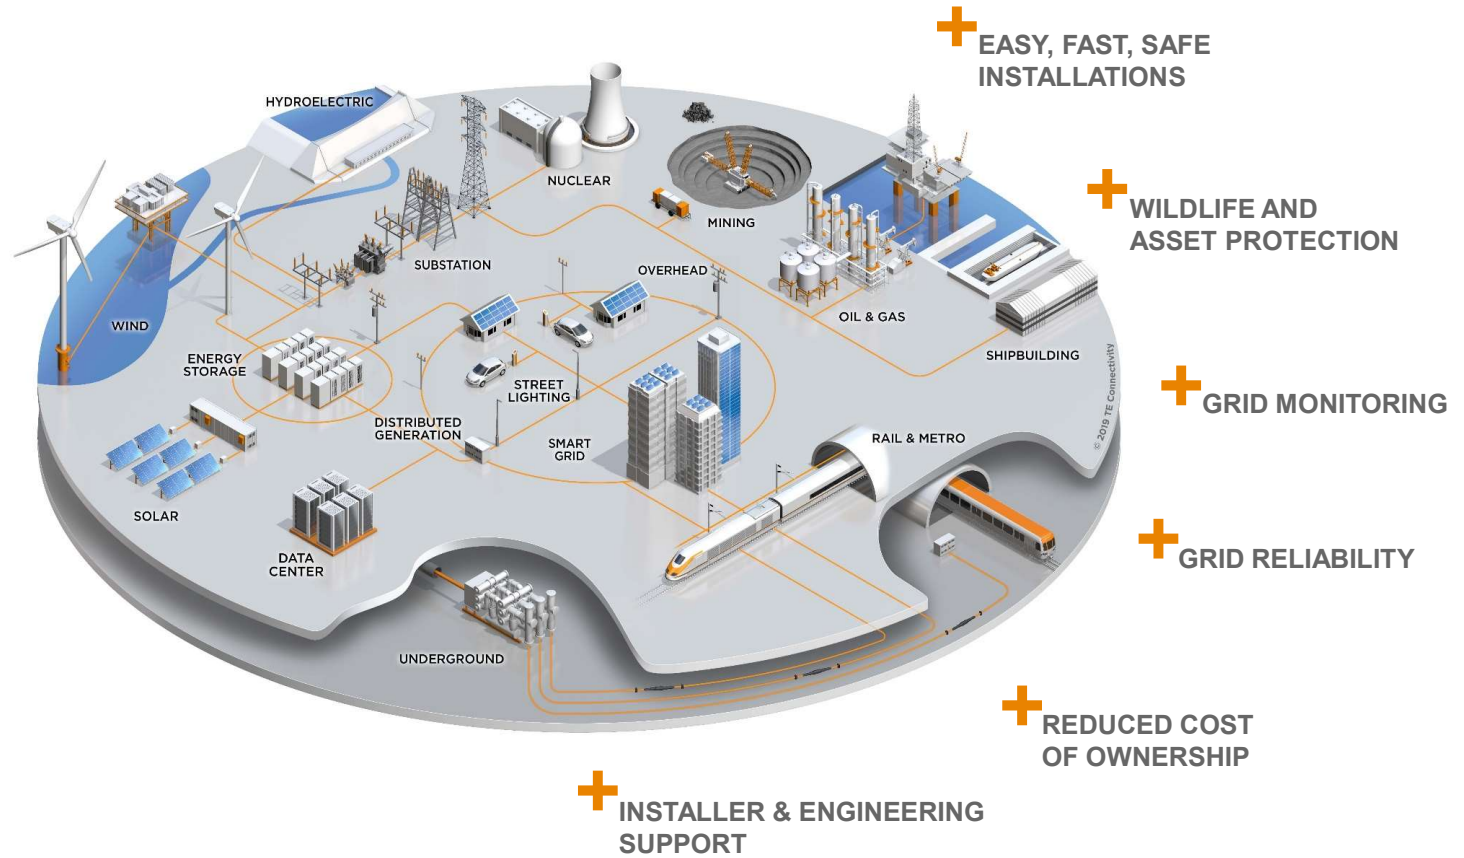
HYDROELECTRIC

NUCLEAR

MINING

WIND

SUBSTATION

OVERHEAD

OIL & GAS

ENERGY STORAGE

STREET LIGHTING

SHIPBUILDING

DISTRIBUTED GENERATION

SMART GRID

RAIL & METRO

SOLAR

DATA CENTER

UNDERGROUND

© 2019 TE Connectivity

EASY, FAST, SAFE INSTALLATIONS

WILDLIFE AND ASSET PROTECTION

GRID MONITORING

GRID RELIABILITY

REDUCED COST OF OWNERSHIP

INSTALLER & ENGINEERING SUPPORT